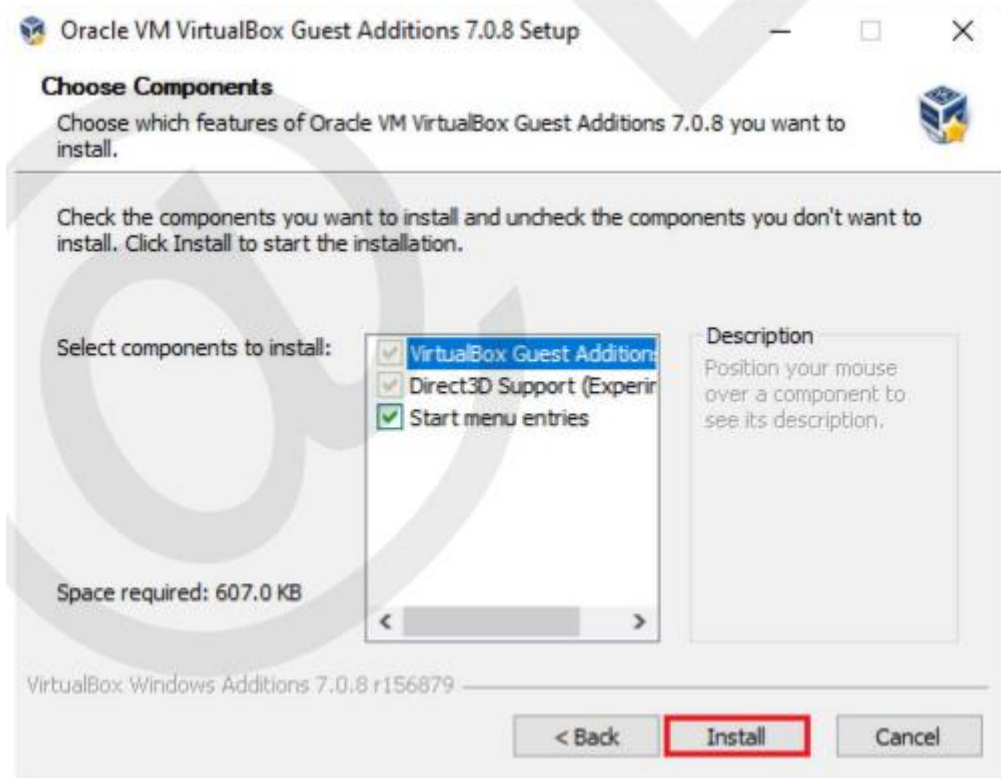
Oracle VM VirtualBox Guest Additions 7.0.8 Setup

Choose Components

Choose which features of Oracle VM VirtualBox Guest Additions 7.0.8 you want to install.

Check the components you want to install and uncheck the components you don't want to install. Click Install to start the installation.

Select components to install:

VirtualBox Guest Addition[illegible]
Direct3D Support (Experin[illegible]
Start menu entries

Description
Position your mouse over a component to see its description.

Space required: 607.0 KB

VirtualBox Windows Additions 7.0.8 r156879

< Back
Install
Cancel